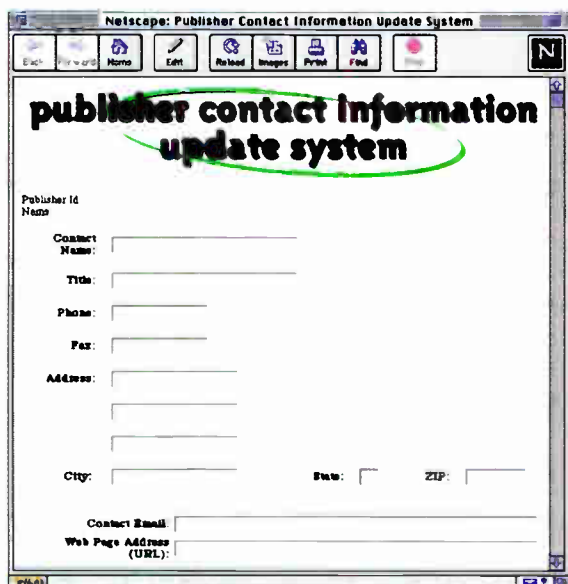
Netscape: Publisher Contact Information Update System

Back Forward Home Edit Reload Images Print Find Stop

N

publisher contact information update system

Publisher Id
Name

Contact Name:

Title:

Phone:

Fax:

Address:

City:

State:

ZIP:

Contact Email:

Web Page Address (URL):

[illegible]